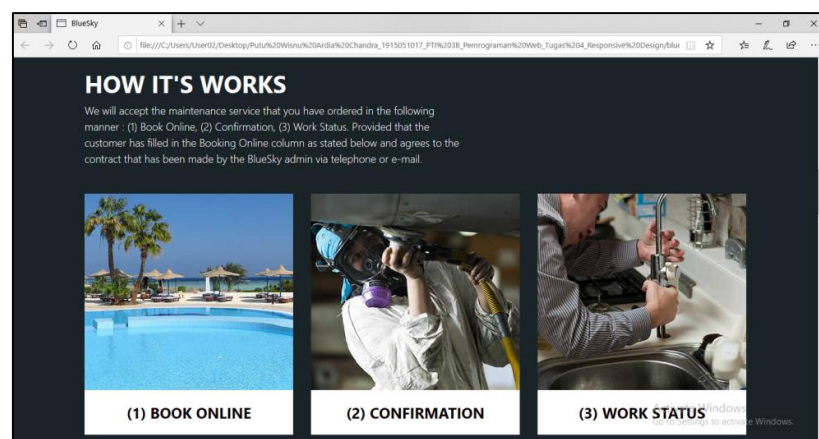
BlueSky

file:///C:/Users/User02/Desktop/Putu%20Wisnu%20Ardia%20Chandra_1915051017_PTI%203B_Pemrograman%20Web_Tugas%204_Responsive%20Design/blu

HOW IT'S WORKS

We will accept the maintenance service that you have ordered in the following manner : (1) Book Online, (2) Confirmation, (3) Work Status. Provided that the customer has filled in the Booking Online column as stated below and agrees to the contract that has been made by the BlueSky admin via telephone or e-mail.

(1) BOOK ONLINE

(2) CONFIRMATION

(3) WORK STATUS

Activate Windows
Go to Settings to activate Windows.